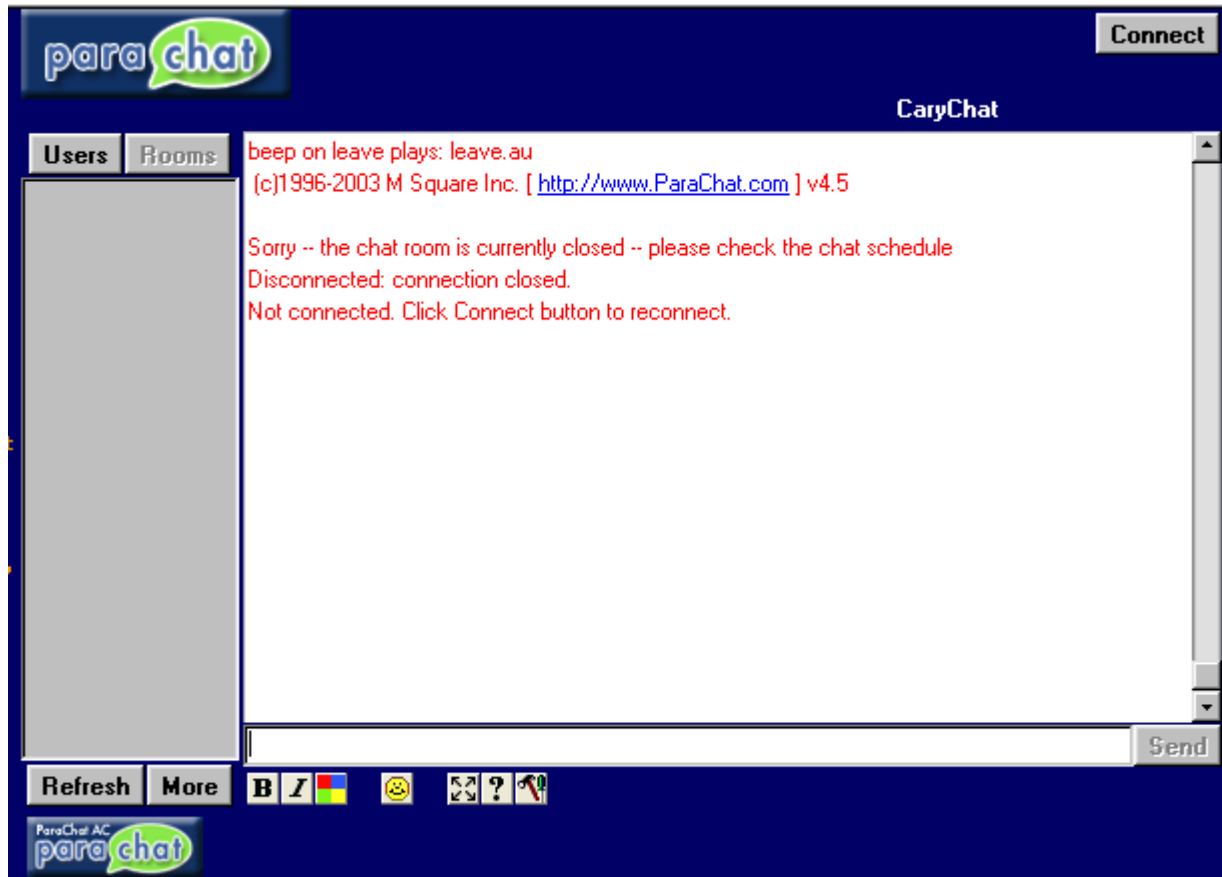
parachat

Connect

CaryChat

Users Rooms

beep on leave plays: leave.au
(c)1996-2003 M Square Inc. [ http://www.ParaChat.com ] v4.5

Sorry -- the chat room is currently closed -- please check the chat schedule
Disconnected: connection closed.
Not connected. Click Connect button to reconnect.

Send

Refresh More

B I ?

ParaChat AC
parachat